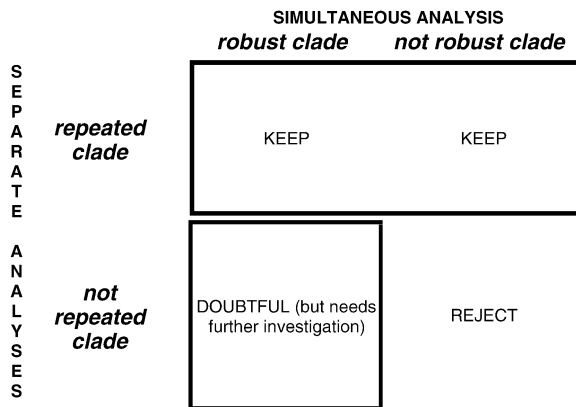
SIMULTANEOUS ANALYSIS

| | robust clade | not robust clade |
|---|---|---|
| repeated clade | KEEP | KEEP |
| not repeated clade | DOUBTFUL (but needs further investigation) | REJECT |

SEPARATE ANALYSES